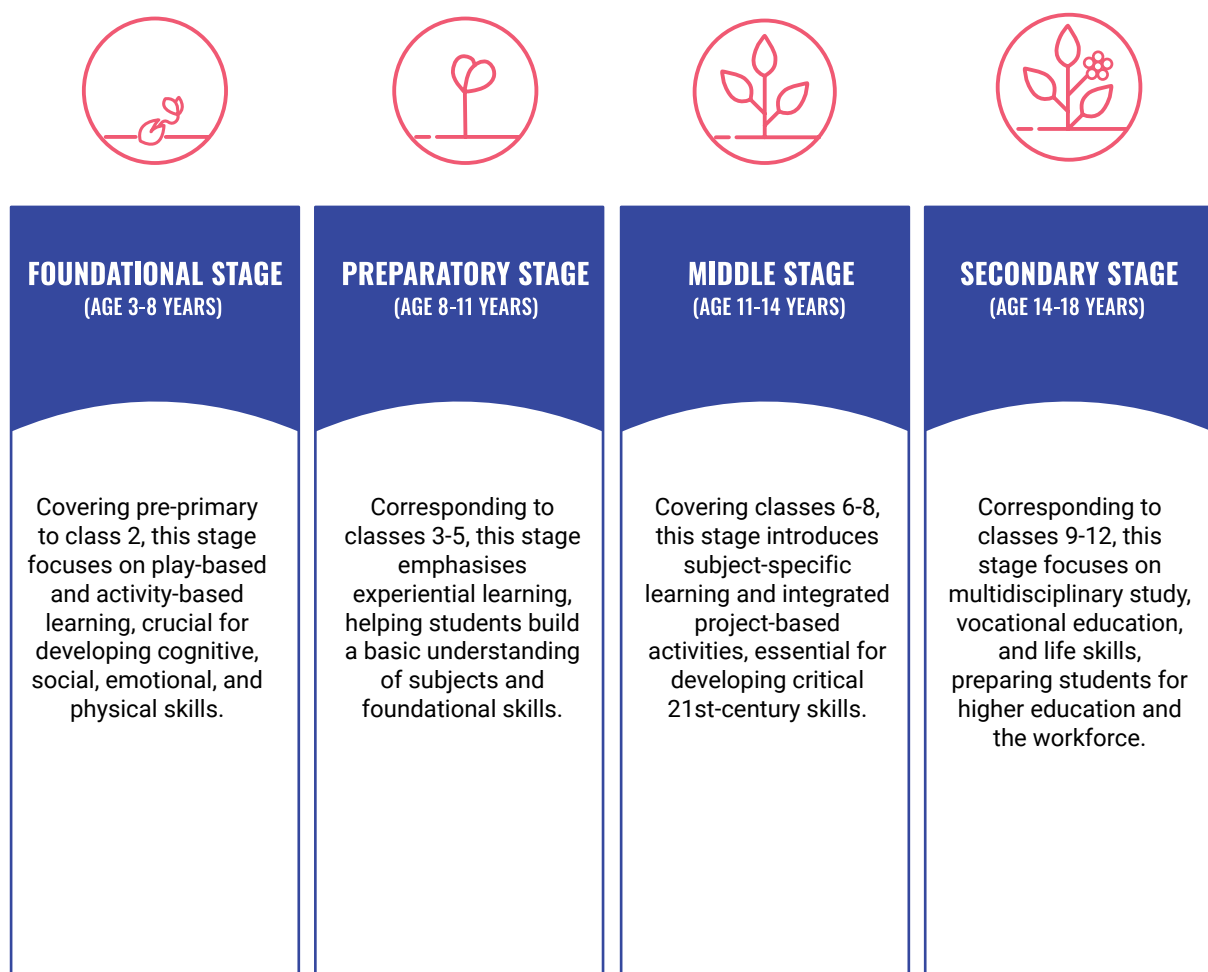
FOUNDATIONAL STAGE
(AGE 3-8 YEARS)

Covering pre-primary to class 2, this stage focuses on play-based and activity-based learning, crucial for developing cognitive, social, emotional, and physical skills.

PREPARATORY STAGE
(AGE 8-11 YEARS)

Corresponding to classes 3-5, this stage emphasises experiential learning, helping students build a basic understanding of subjects and foundational skills.

MIDDLE STAGE
(AGE 11-14 YEARS)

Covering classes 6-8, this stage introduces subject-specific learning and integrated project-based activities, essential for developing critical 21st-century skills.

SECONDARY STAGE
(AGE 14-18 YEARS)

Corresponding to classes 9-12, this stage focuses on multidisciplinary study, vocational education, and life skills, preparing students for higher education and the workforce.